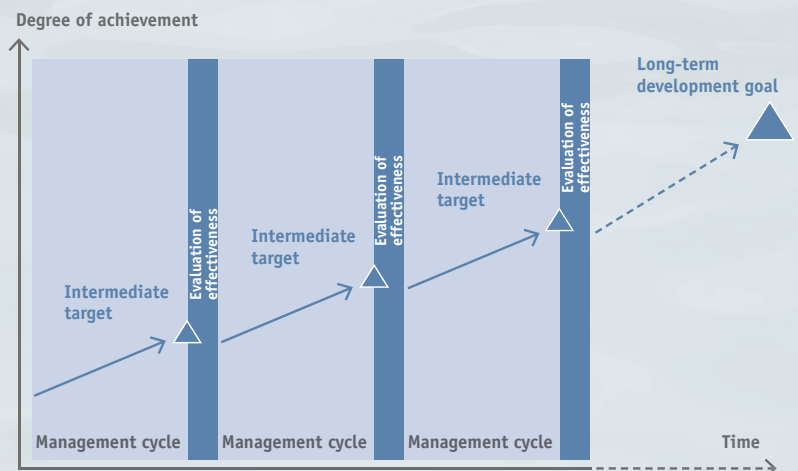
Degree of achievement

Long-term development goal

Intermediate target

Evaluation of effectiveness

Intermediate target

Evaluation of effectiveness

Intermediate target

Evaluation of effectiveness

Management cycle

Management cycle

Management cycle

Time